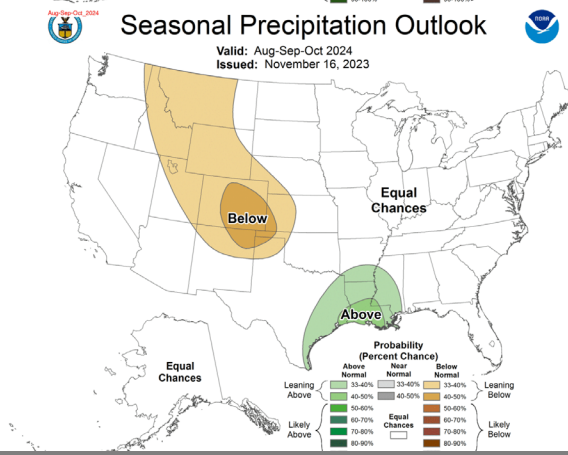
Aug-Sep-Oct_2024

Seasonal Precipitation Outlook

Valid: Aug-Sep-Oct 2024
Issued: November 16, 2023

NOAA

Below

Equal Chances

Above

Equal Chances

Probability (Percent Chance)

| | Above Normal | Near Normal | Below Normal | |
|---|---|---|---|---|
| Leaning Above | 33-40% | 33-40% | 33-40% | Leaning Below |
| | 40-50% | 40-50% | 40-50% | |
| | 50-60% | | 50-60% | |
| | 60-70% | Equal Chances | 60-70% | |
| Likely Above | 70-80% | | 70-80% | Likely Below |
| | 80-90% | | 80-90% | |